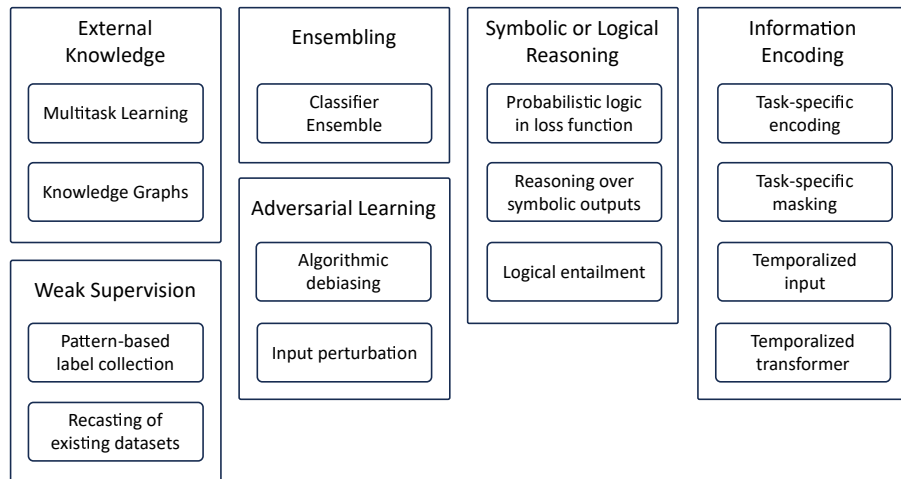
External Knowledge

Multitask Learning

Knowledge Graphs

Weak Supervision

Pattern-based label collection

Recasting of existing datasets

Ensembling

Classifier Ensemble

Adversarial Learning

Algorithmic debiasing

Input perturbation

Symbolic or Logical Reasoning

Probabilistic logic in loss function

Reasoning over symbolic outputs

Logical entailment

Information Encoding

Task-specific encoding

Task-specific masking

Temporalized input

Temporalized transformer